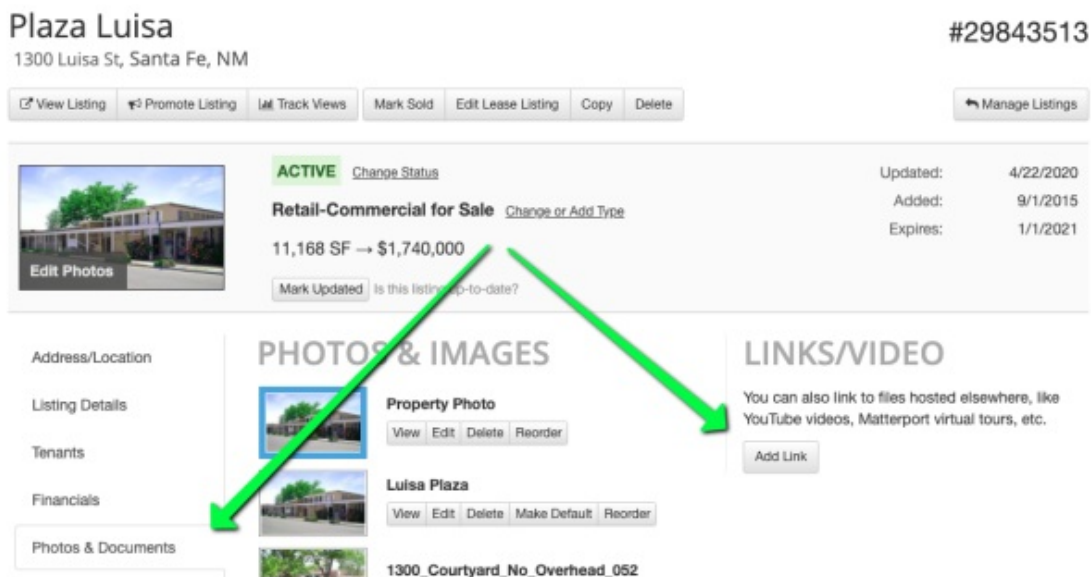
Plaza Luisa
1300 Luisa St, Santa Fe, NM

#29843513

View Listing | Promote Listing | Track Views | Mark Sold | Edit Lease Listing | Copy | Delete

Manage Listings

Edit Photos

ACTIVE Change Status

Retail-Commercial for Sale Change or Add Type

11,168 SF → $1,740,000

Mark Updated Is this listing up-to-date?

| Updated: | 4/22/2020 |
|---|---|
| Added: | 9/1/2015 |
| Expires: | 1/1/2021 |

Address/Location

Listing Details

Tenants

Financials

Photos & Documents

PHOTOS & IMAGES

Property Photo
View Edit Delete Reorder

Luisa Plaza
View Edit Delete Make Default Reorder

1300_Courtyard_No_Overhead_052

LINKS/VIDEO

You can also link to files hosted elsewhere, like YouTube videos, Matterport virtual tours, etc.

Add Link